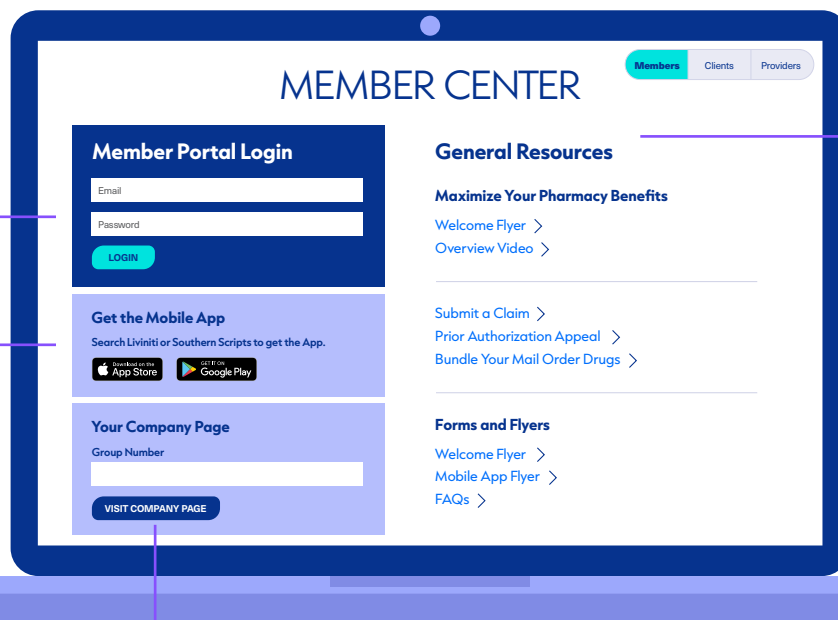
Members Clients Providers

MEMBER CENTER

Member Portal Login

Email

Password

LOGIN

Get the Mobile App

Search Liviniti or Southern Scripts to get the App.

Download on the App Store

GET IT ON Google Play

Your Company Page

Group Number

VISIT COMPANY PAGE

General Resources

Maximize Your Pharmacy Benefits

Welcome Flyer >

Overview Video >

Submit a Claim >

Prior Authorization Appeal >

Bundle Your Mail Order Drugs >

Forms and Flyers

Welcome Flyer >

Mobile App Flyer >

FAQs >